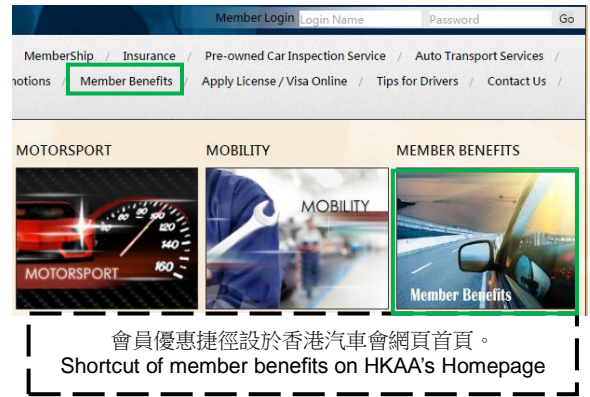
Member Login Login Name Password Go

MemberShip / Insurance / Pre-owned Car Inspection Service / Auto Transport Services /

notions / Member Benefits / Apply License / Visa Online / Tips for Drivers / Contact Us /

MOTORSPORT

MOBILITY

MEMBER BENEFITS

MOTORSPORT

MOBILITY

Member Benefits

會員優惠捷徑設於香港汽車會網頁首頁。
Shortcut of member benefits on HKAA's Homepage